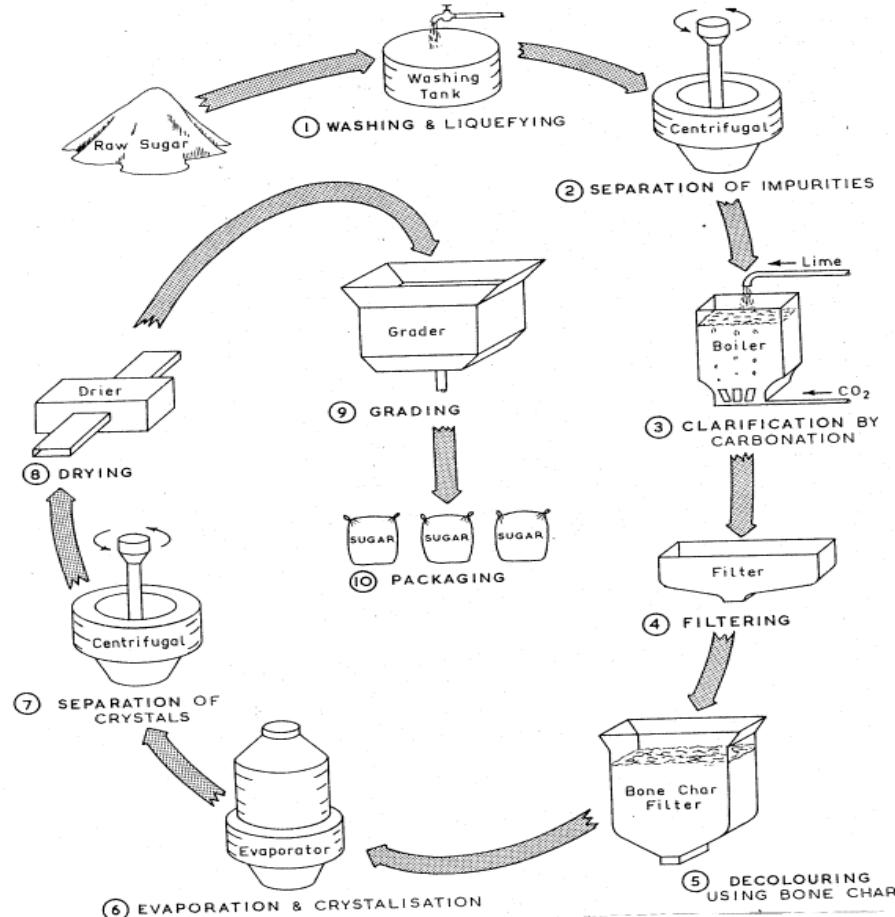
Raw Sugar

Washing Tank

① WASHING & LIQUEFYING

Centrifugal

② SEPARATION OF IMPURITIES

Lime

Boiler

$CO_2$

③ CLARIFICATION BY CARBONATION

Filter

④ FILTERING

Bone Char Filter

⑤ DECOLOURING USING BONE CHAR

Evaporator

⑥ EVAPORATION & CRYSTALISATION

Centrifugal

⑦ SEPARATION OF CRYSTALS

Drier

⑧ DRYING

Grader

⑨ GRADING

SUGAR SUGAR SUGAR

⑩ PACKAGING